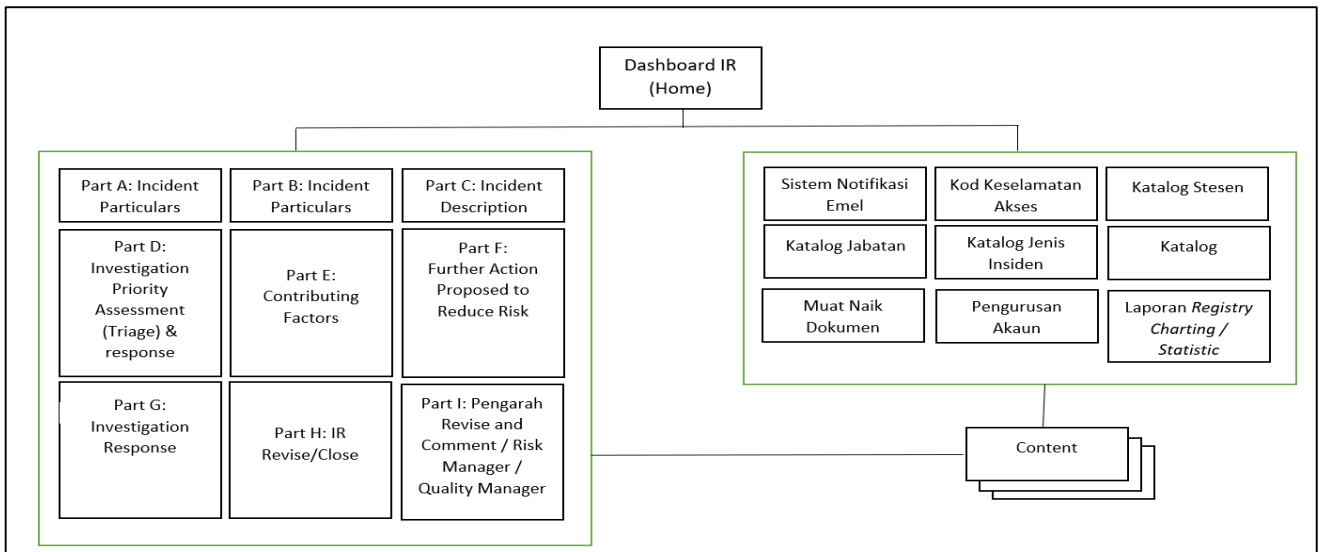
Dashboard IR (Home)

Part A: Incident Particulars

Part B: Incident Particulars

Part C: Incident Description

Part D: Investigation Priority Assessment (Triage) & response

Part E: Contributing Factors

Part F: Further Action Proposed to Reduce Risk

Part G: Investigation Response

Part H: IR Revise/Close

Part I: Pengarah Revise and Comment / Risk Manager / Quality Manager

Sistem Notifikasi Emel

Kod Keselamatan Akses

Katalog Stesen

Katalog Jabatan

Katalog Jenis Insiden

Katalog

Muat Naik Dokumen

Pengurusan Akaun

Laporan *Registry Charting / Statistic*

Content